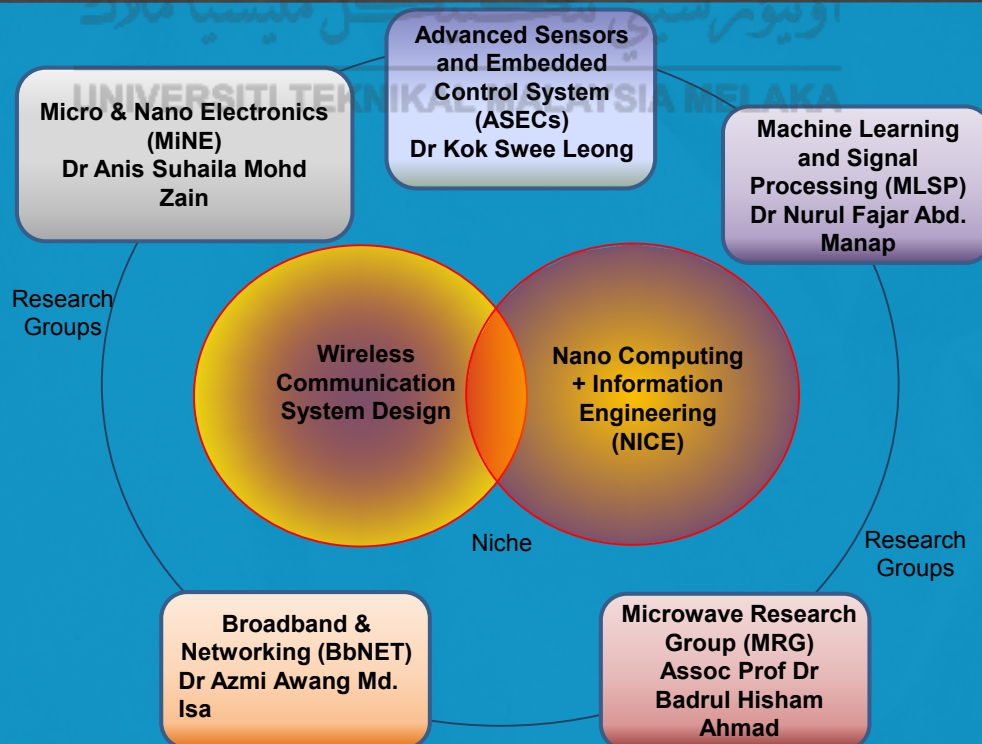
UNIVERSITI TEKNIKAL MALAYSIA MELAKA

Advanced Sensors and Embedded Control System (ASECs)
Dr Kok Swee Leong

Micro & Nano Electronics (MiNE)
Dr Anis Suhaila Mohd Zain

Machine Learning and Signal Processing (MLSP)
Dr Nurul Fajar Abd. Manap

Research Groups

Wireless Communication System Design

Nano Computing + Information Engineering (NICE)

Niche

Research Groups

Broadband & Networking (BbNET)
Dr Azmi Awang Md. Isa

Microwave Research Group (MRG)
Assoc Prof Dr Badrul Hisham Ahmad